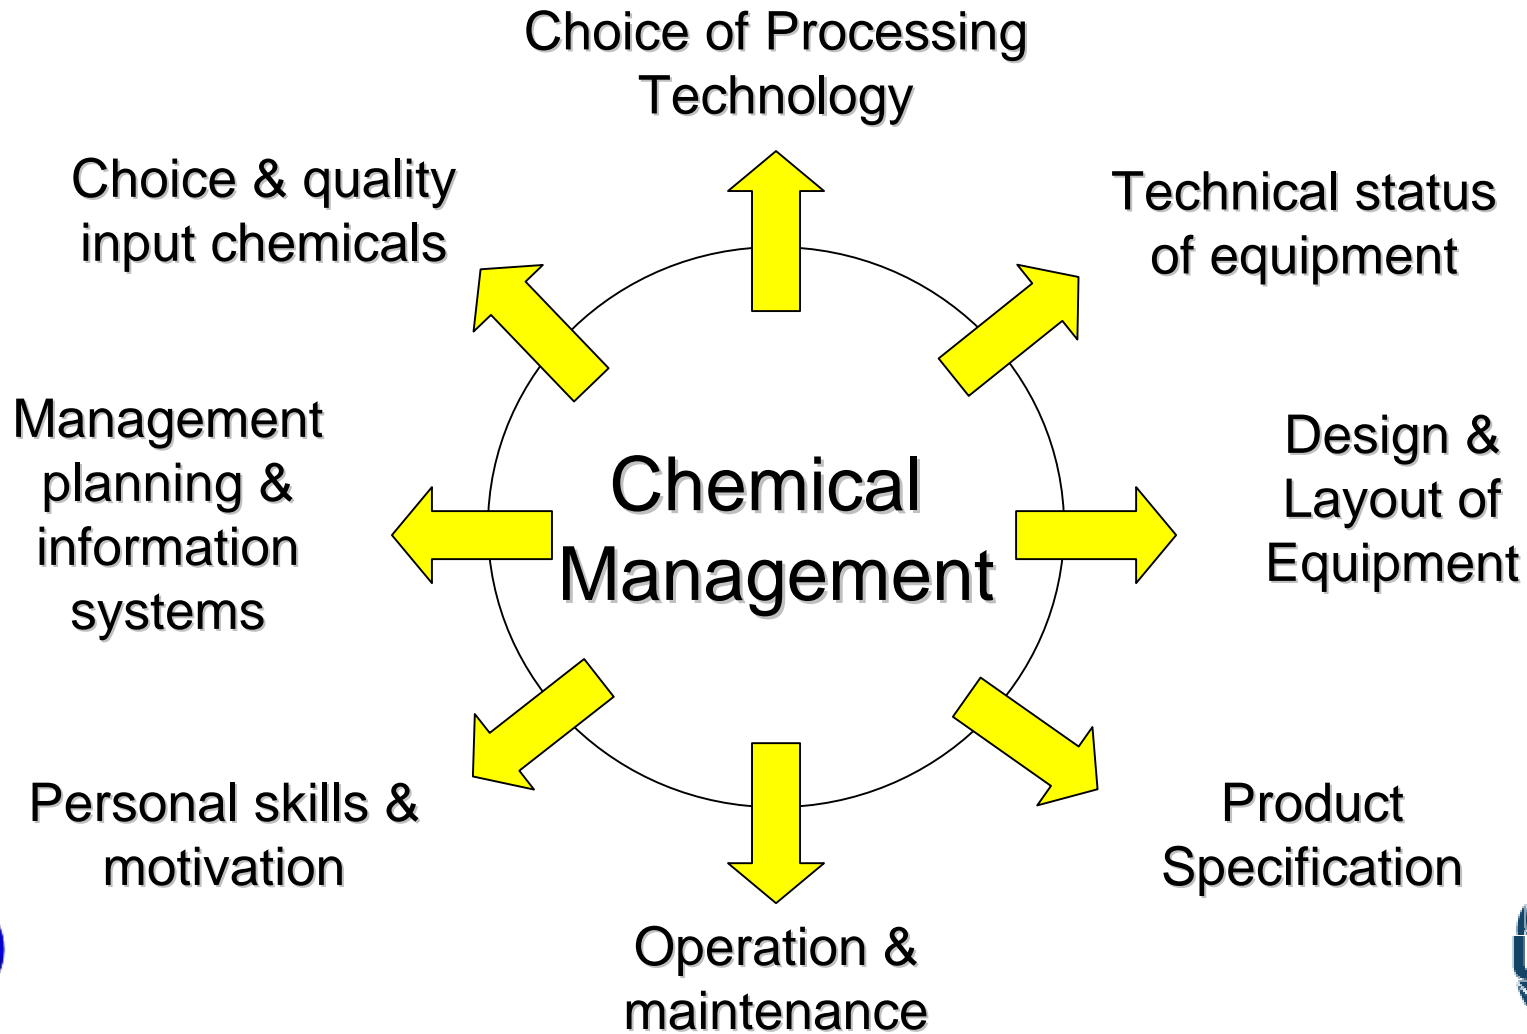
Choice of Processing Technology

Choice & quality input chemicals

Technical status of equipment

Management planning & information systems

Chemical Management

Design & Layout of Equipment

Personal skills & motivation

Product Specification

Operation & maintenance